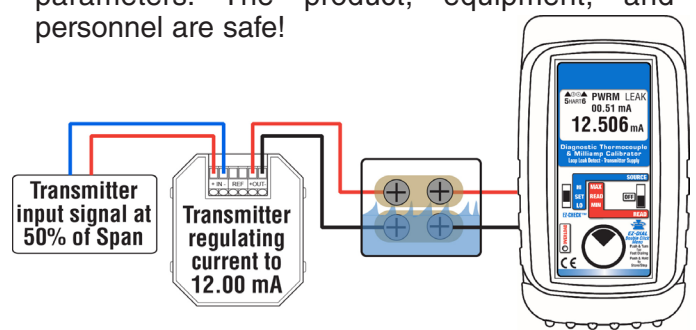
parameters. The product, equipment, and personnel are safe!

Transmitter input signal at 50% of Span

+ IN - REF +OUT-

Transmitter regulating current to 12.00 mA

SHORT PWRM LEAK
00.51 mA
12.506mA

Diagnostic Thermocouple & Milliamp Calibrator
Loop Leak Detect • Transmitter Supply

SOURCE
HI
SET
LO
MAX
READ
MIN
OFF
READ
EZ-CHECK

CE